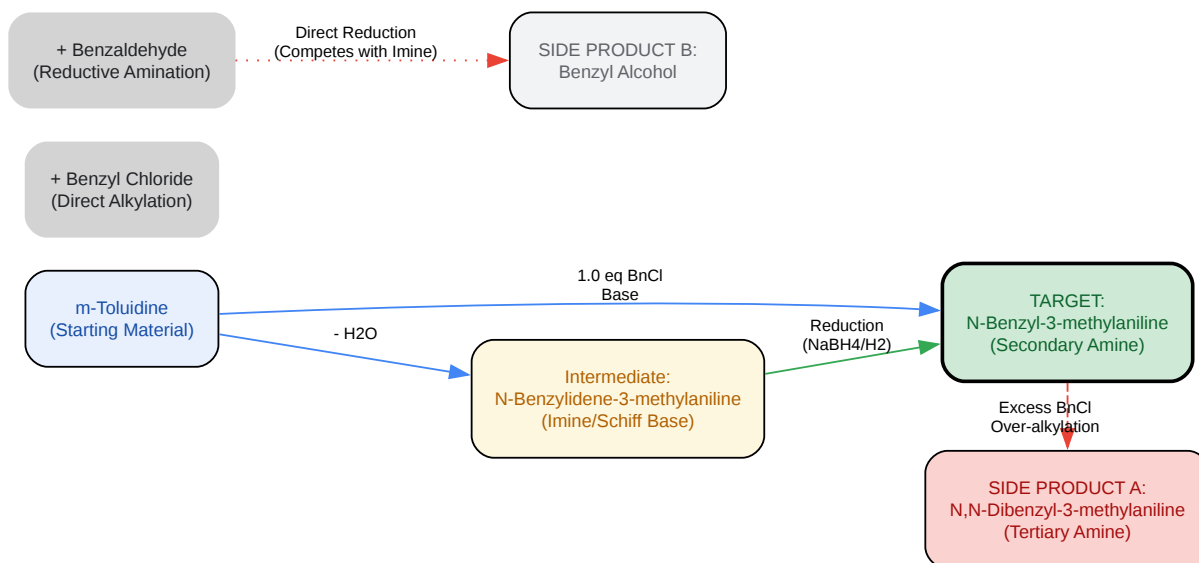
+ Benzaldehyde
(Reductive Amination)

Direct Reduction
(Competes with Imine)

SIDE PRODUCT B:
Benzyl Alcohol

+ Benzyl Chloride
(Direct Alkylation)

m-Toluidine
(Starting Material)

1.0 eq BnCl
Base

- H2O

Reduction
(NaBH4/H2)

TARGET:
N-Benzyl-3-methylaniline
(Secondary Amine)

Intermediate:
N-Benzylidene-3-methylaniline
(Imine/Schiff Base)

Excess BnCl
Over-alkylation

SIDE PRODUCT A:
N,N-Dibenzyl-3-methylaniline
(Tertiary Amine)